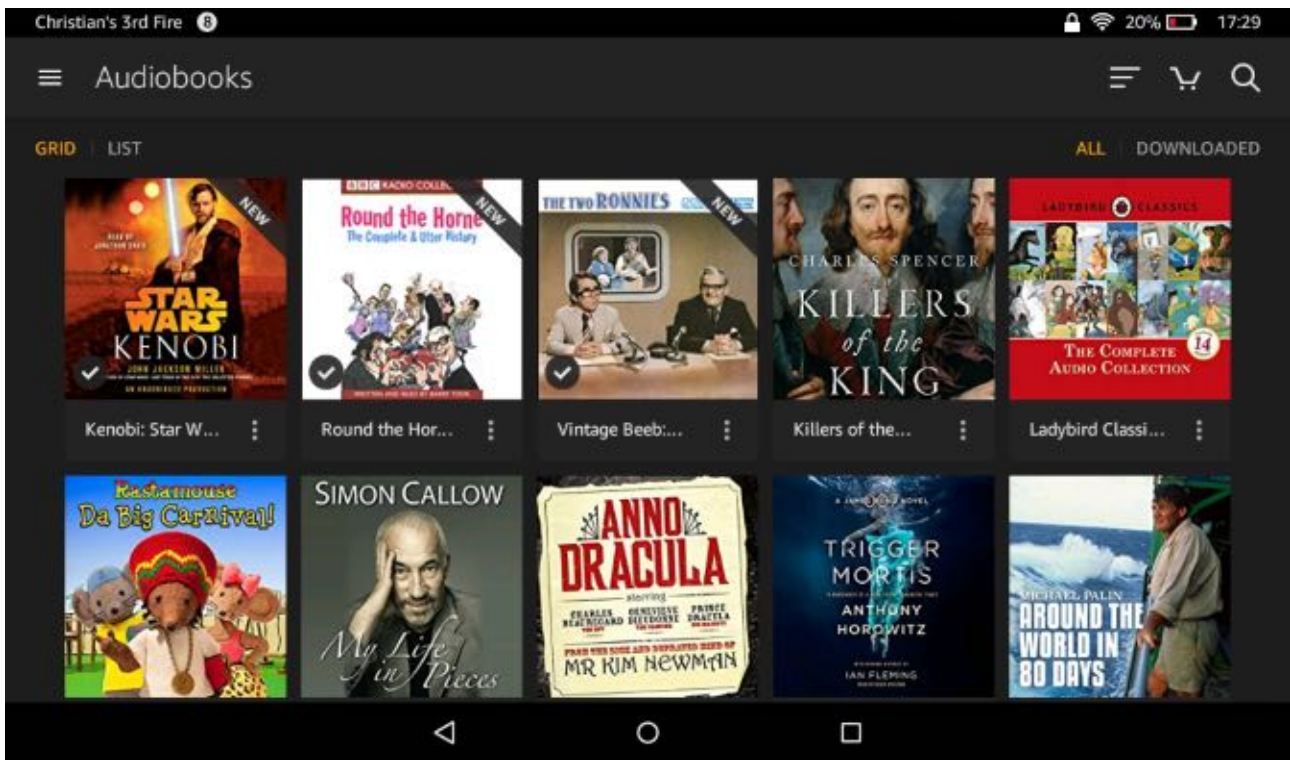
Christian's 3rd Fire 8
20% 17:29

Audiobooks

GRID LIST
ALL DOWNLOADED

NEW
READ BY JONATHAN DAVIS
STAR WARS
KENOBI
JOHN JACKSON MILLER
AN UNABRIDGED PRODUCTION
Kenobi: Star W...

BBC RADIO COLL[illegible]
NEW
Round the Horne
The Complete & Utter History
WRITTEN AND READ BY BARRY TOOK
Round the Hor...

THE TWO RONNIES
NEW
Vintage Beeb:...

CHARLES SPENCER
KILLERS of the KING
Killers of the...

LADYBIRD CLASSICS
THE COMPLETE AUDIO COLLECTION
14
Ladybird Classi...

Rastamouse
Da Big Carnival!

SIMON CALLOW
My Life in Pieces

ANNO DRACULA
starring
CHARLES BEAUREGARD
GENEVIEVE DIEUDONNE
PRINCE DRACULA
FROM THE RIDE AND DEPRAVED MIND OF
MR KIM NEWMAN

A JAMES BOND NOVEL
TRIGGER MORTIS
ANTHONY HOROWITZ
IAN FLEMING

MICHAEL PALIN
AROUND THE WORLD IN 80 DAYS